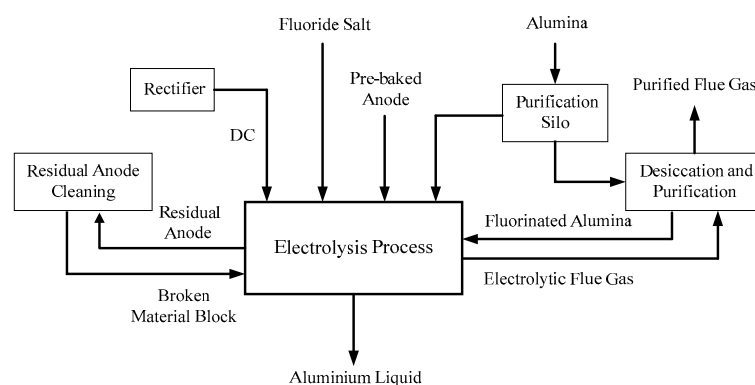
Fluoride Salt

Alumina

Rectifier

Pre-baked Anode

Purification Silo

Purified Flue Gas

DC

Residual Anode Cleaning

Desiccation and Purification

Residual Anode

Electrolysis Process

Fluorinated Alumina

Electrolytic Flue Gas

Broken Material Block

Aluminium Liquid